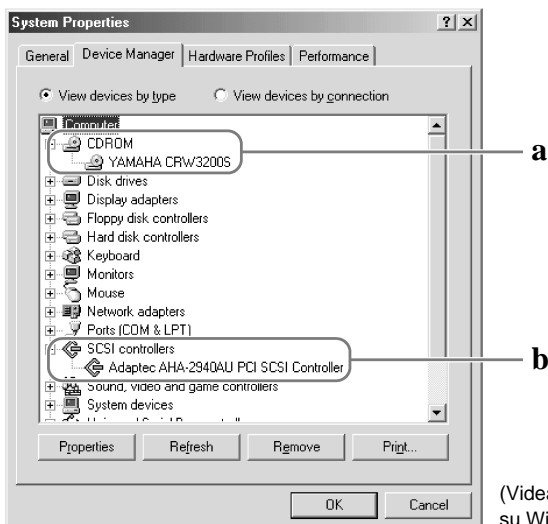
System Properties ? ×

General | Device Manager | Hardware Profiles | Performance

View devices by type   View devices by connection

Computer
CDROM
YAMAHA CRW3200S
Disk drives
Display adapters
Floppy disk controllers
Hard disk controllers
Keyboard
Monitors
Mouse
Network adapters
Ports (COM & LPT)
SCSI controllers
Adaptec AHA-2940AU PCI SCSI Controller
Sound, video and game controllers
System devices
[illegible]

Properties | Refresh | Remove | Print...

OK | Cancel

a

b

(Vide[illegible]
su Wi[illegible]